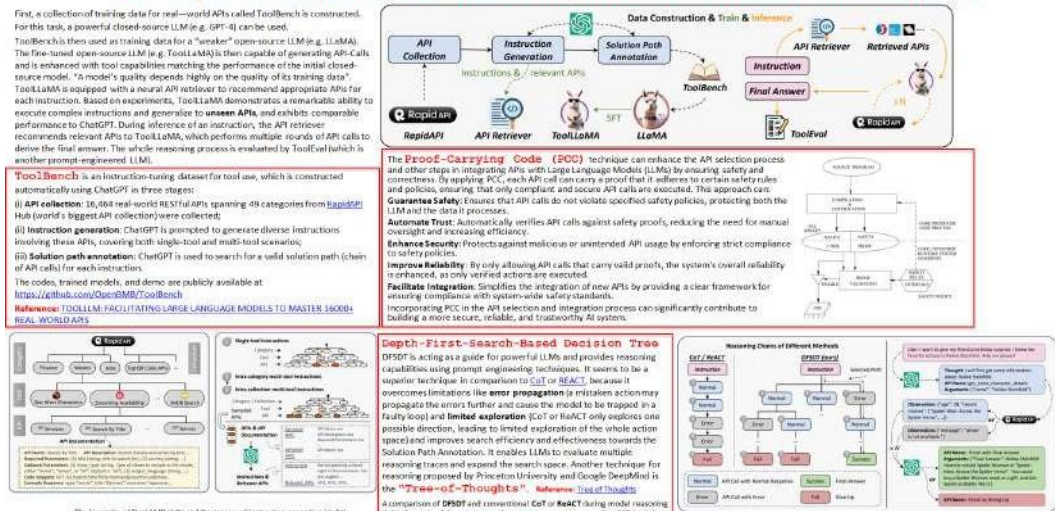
First, a collection of training data for real-world APIs called ToolBench is constructed. For this task, a powerful closed-source LLM (e.g. GPT-4) can be used.
ToolBench is then used as training data for a "weaker" open-source LLM (e.g. LLaMA). The fine-tuned open-source LLM (e.g. ToolLLaMA) is then capable of generating API-Calls and is enhanced with tool capabilities matching the performance of the initial closed-source model. "A model's quality depends highly on the quality of its training data". ToolLLaMA is equipped with a neural API retriever to recommend appropriate APIs for each instruction. Based on experiments, ToolLLaMA demonstrates a remarkable ability to execute complex instructions and generalize to unseen APIs, and exhibits comparable performance to ChatGPT. During inference of an instruction, the API retriever recommends relevant APIs to ToolLLaMA, which performs multiple rounds of API calls to derive the final answer. The whole reasoning process is evaluated by ToolEval (which is another prompt-engineered LLM).

Data Construction & Train & Inference

API Collection
Instruction Generation
Solution Path Annotation
Instructions & relevant APIs
ToolBench
SFT
RapidAPI
API Retriever
ToolLLaMA
LLaMA
API Retriever
Retrieved APIs
Instruction
Final Answer
ToolEval
RapidAPI

ToolBench is an instruction-tuning dataset for tool use, which is constructed automatically using ChatGPT in three stages:
(i) API collection: 16,464 real-world RESTful APIs spanning 49 categories from RapidAPI Hub (world's biggest API collection) were collected;
(ii) Instruction generation: ChatGPT is prompted to generate diverse instructions involving these APIs, covering both single-tool and multi-tool scenarios;
(iii) Solution path annotation: ChatGPT is used to search for a valid solution path (chain of API calls) for each instruction.
The codes, trained models, and demo are publicly available at https://github.com/OpenBMB/ToolBench
Reference: TOOLLLM: FACILITATING LARGE LANGUAGE MODELS TO MASTER 16000+ REAL-WORLD APIS

The Proof-Carrying Code (PCC) technique can enhance the API selection process and other steps in integrating APIs with Large Language Models (LLMs) by ensuring safety and correctness. By applying PCC, each API call can carry a proof that it adheres to certain safety rules and policies, ensuring that only compliant and secure API calls are executed. This approach can:
Guarantee Safety: Ensures that API calls do not violate specified safety policies, protecting both the LLM and the data it processes.
Automate Trust: Automatically verifies API calls against safety proofs, reducing the need for manual oversight and increasing efficiency.
Enhance Security: Protects against malicious or unintended API usage by enforcing strict compliance to safety policies.
Improve Reliability: By only allowing API calls that carry valid proofs, the system's overall reliability is enhanced, as only verified actions are executed.
Facilitate Integration: Simplifies the integration of new APIs by providing a clear framework for ensuring compliance with system-wide safety standards.
Incorporating PCC in the API selection and integration process can significantly contribute to building a more secure, reliable, and trustworthy AI system.

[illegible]

RapidAPI

Depth-First-Search-Based Decision Tree
DFSDT is acting as a guide for powerful LLMs and provides reasoning capabilities using prompt engineering techniques. It seems to be a superior technique in comparison to CoT or REACT, because it overcomes limitations like error propagation (a mistaken action may propagate the errors further and cause the model to be trapped in a faulty loop) and limited exploration (CoT or ReACT only explores one possible direction, leading to limited exploration of the whole action space) and improves search efficiency and effectiveness towards the Solution Path Annotation. It enables LLMs to evaluate multiple reasoning traces and expand the search space. Another technique for reasoning proposed by Princeton University and Google DeepMind is the "Tree-of-Thoughts". Reference: Tree of Thoughts
A comparison of DFSDT and conventional CoT or ReACT during model reasoning

Reasoning Chains of Different Methods
CoT / ReACT
DFSDT (ours)
Instruction
Normal
Error
Fail
Succeed
API Call with Normal Response
API Call with Error
Final Answer
Give Up

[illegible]